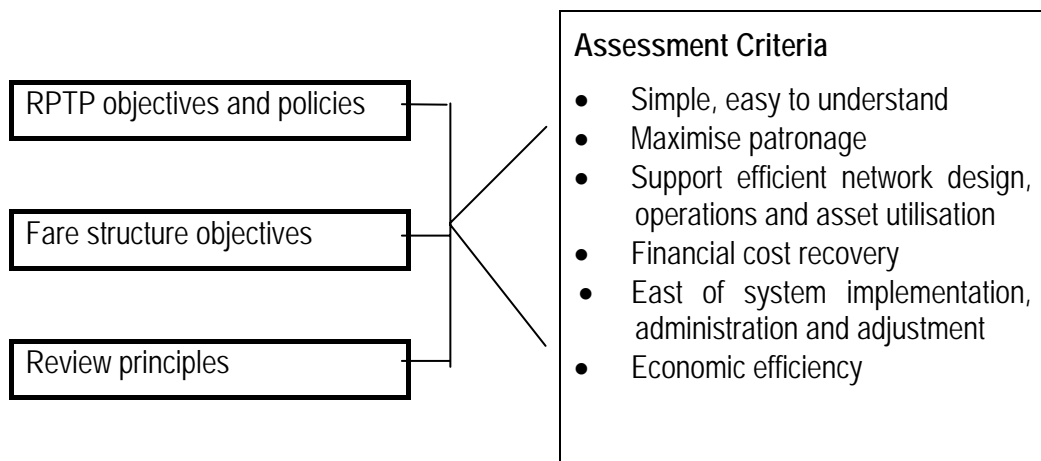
RPTP objectives and policies

Fare structure objectives

Review principles

**Assessment Criteria**

- Simple, easy to understand
- Maximise patronage
- Support efficient network design, operations and asset utilisation
- Financial cost recovery
- East of system implementation, administration and adjustment
- Economic efficiency